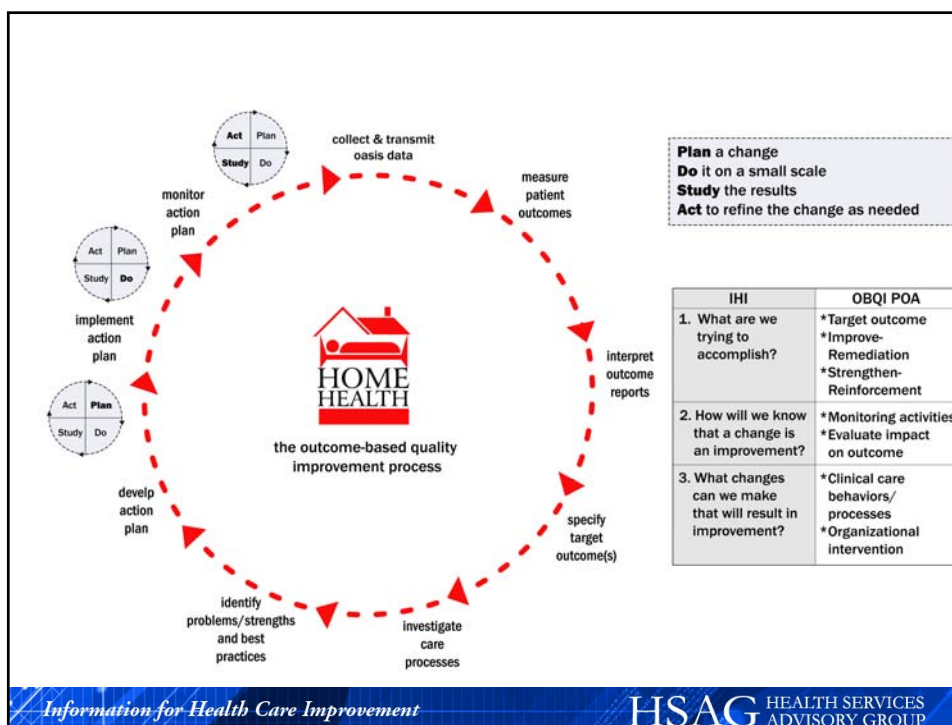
Act | Plan
Study | Do

collect & transmit oasis data

measure patient outcomes

interpret outcome reports

specify target outcome(s)

investigate care processes

identify problems/strengths and best practices

develp action plan

Act | Plan
Study | Do

implement action plan

Act | Plan
Study | Do

monitor action plan

HOME HEALTH

the outcome-based quality improvement process

**Plan** a change
**Do** it on a small scale
**Study** the results
**Act** to refine the change as needed

| IHI | OBQI POA |
|---|---|
| 1. What are we trying to accomplish? | \*Target outcome \*Improve-Remediation \*Strengthen-Reinforcement |
| 2. How will we know that a change is an improvement? | \*Monitoring activities \*Evaluate impact on outcome |
| 3. What changes can we make that will result in improvement? | \*Clinical care behaviors/ processes \*Organizational intervention |

Information for Health Care Improvement

HSAG HEALTH SERVICES ADVISORY GROUP